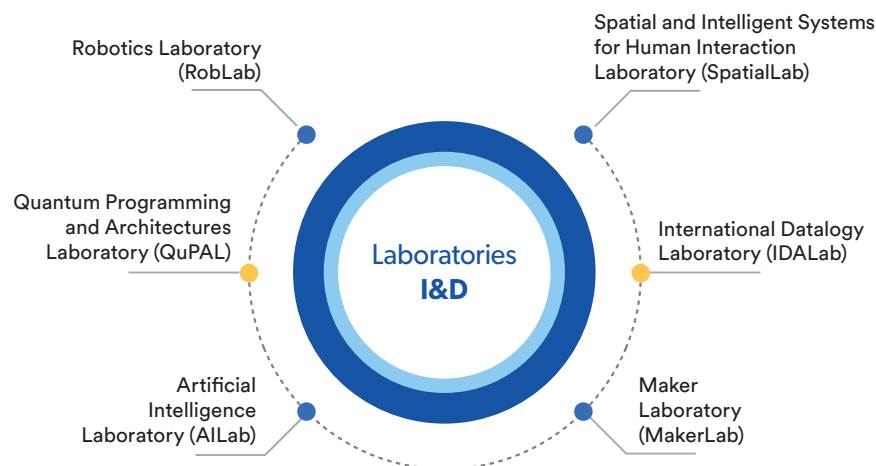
Robotics Laboratory (RobLab)

Spatial and Intelligent Systems for Human Interaction Laboratory (SpatialLab)

Quantum Programming and Architectures Laboratory (QuPAL)

Laboratories I&D

International Datalogy Laboratory (IDALab)

Artificial Intelligence Laboratory (AILab)

Maker Laboratory (MakerLab)